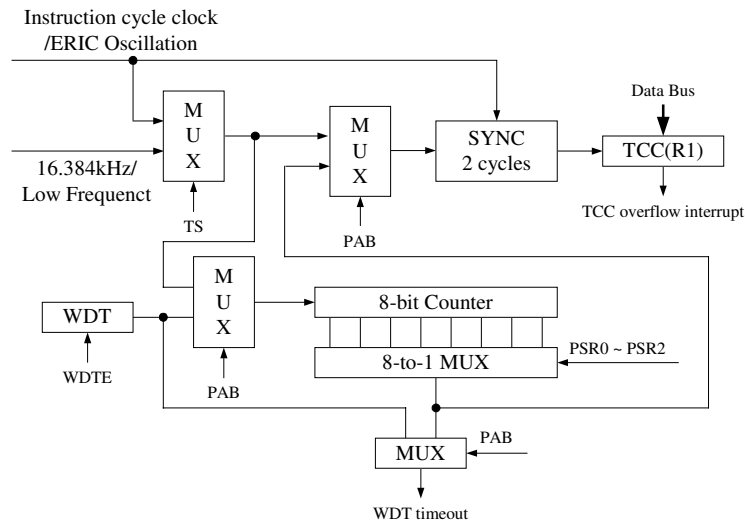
Instruction cycle clock
/ERIC Oscillation

16.384kHz/
Low Frequenct

M
U
X

TS

M
U
X

PAB

SYNC
2 cycles

Data Bus

TCC(R1)

TCC overflow interrupt

WDT

WDTE

M
U
X

PAB

8-bit Counter

8-to-1 MUX

PSR0 ~ PSR2

MUX

PAB

WDT timeout